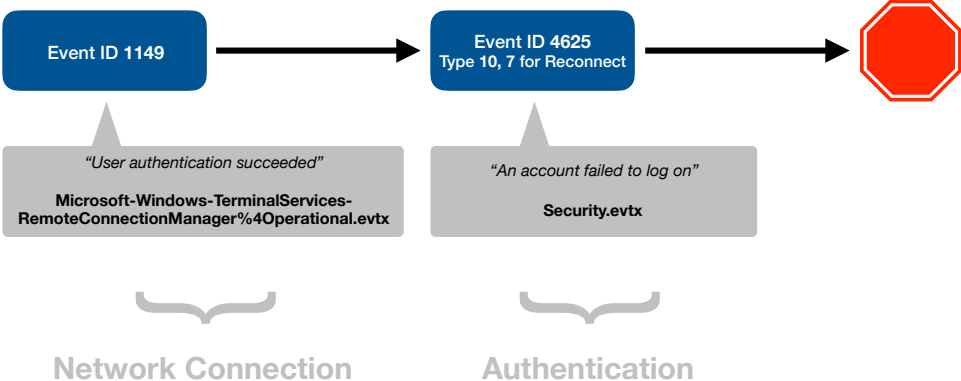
Event ID 1149

Event ID 4625
Type 10, 7 for Reconnect

"User authentication succeeded"

Microsoft-Windows-TerminalServices-RemoteConnectionManager%4Operational.evtx

"An account failed to log on"

Security.evtx

Network Connection

Authentication